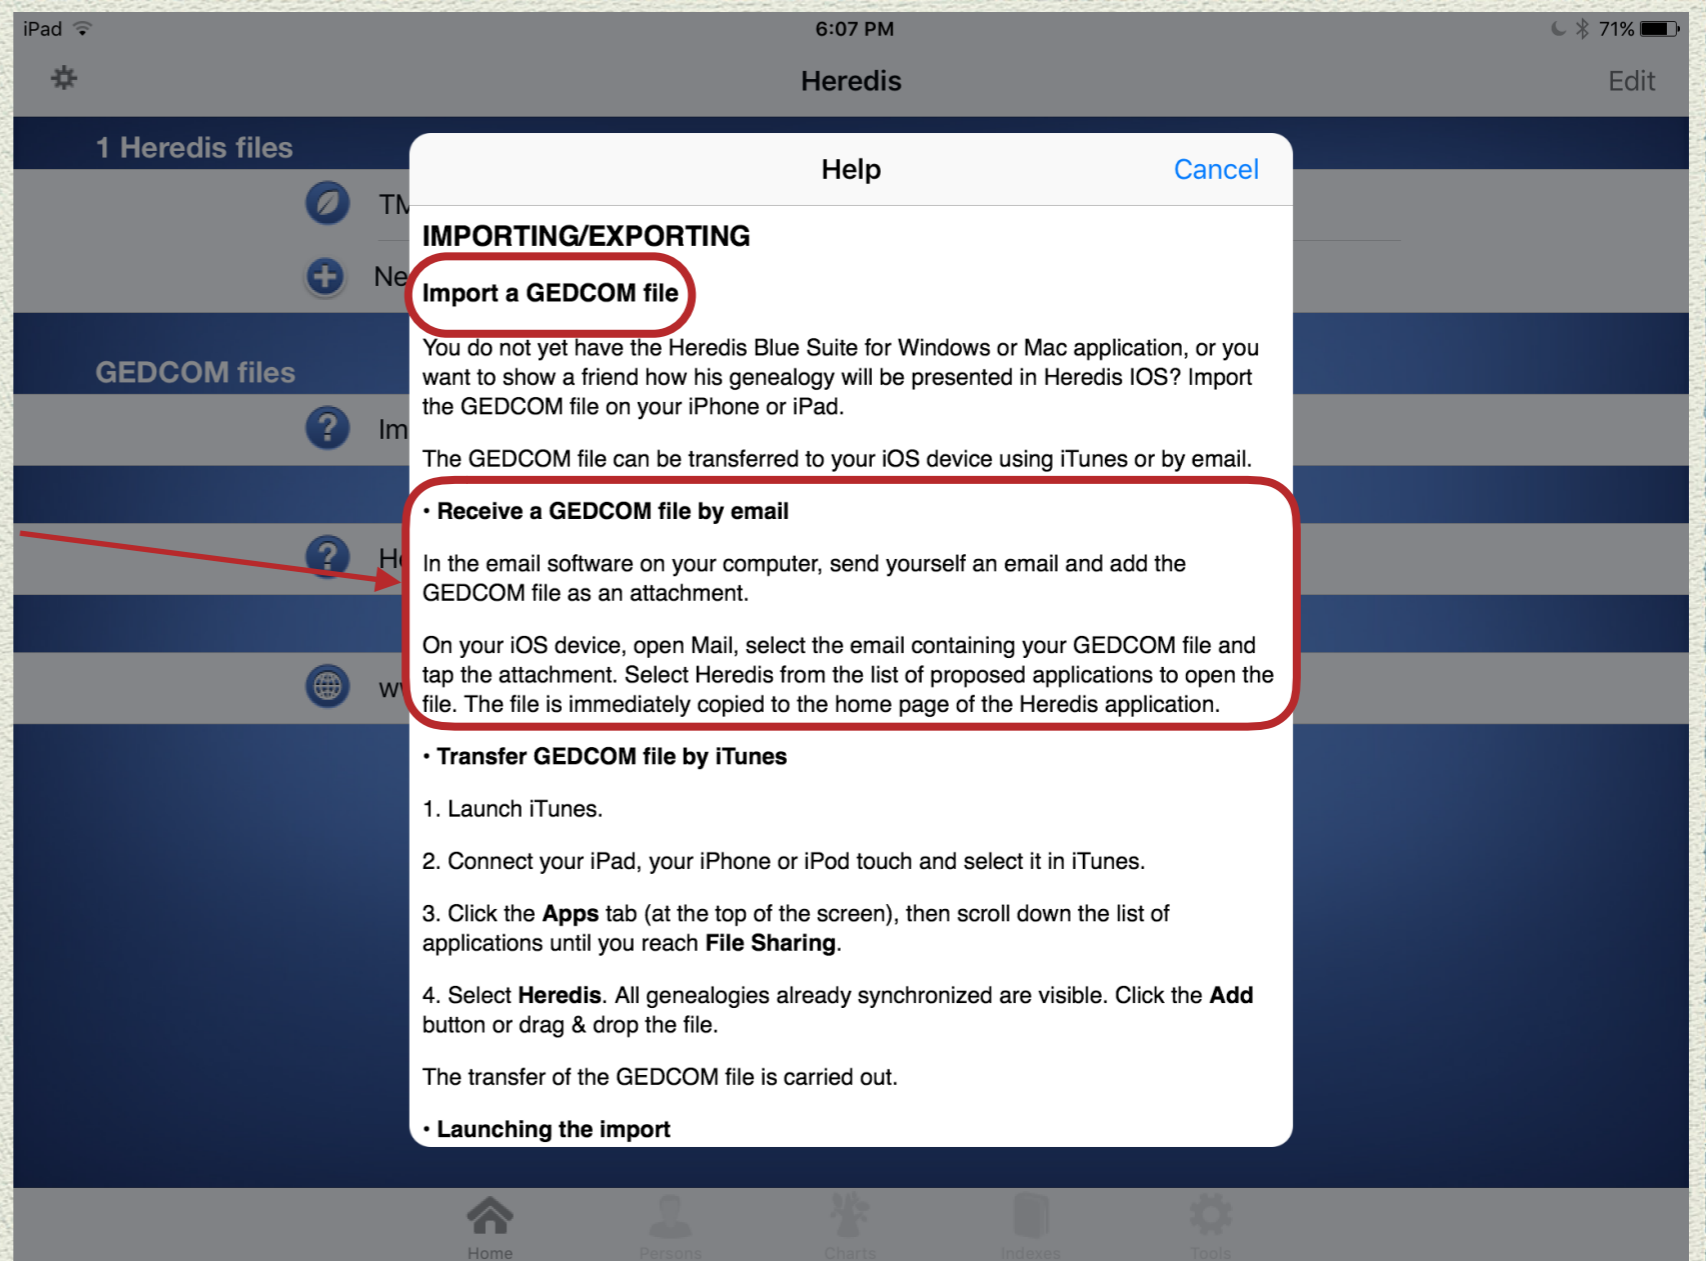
iPad 6:07 PM 71%

Heredis

Edit

1 Heredis files

TM

Ne

GEDCOM files

Im

H

W

Help

Cancel

IMPORTING/EXPORTING

Import a GEDCOM file

You do not yet have the Heredis Blue Suite for Windows or Mac application, or you want to show a friend how his genealogy will be presented in Heredis IOS? Import the GEDCOM file on your iPhone or iPad.

The GEDCOM file can be transferred to your iOS device using iTunes or by email.

• Receive a GEDCOM file by email

In the email software on your computer, send yourself an email and add the GEDCOM file as an attachment.

On your iOS device, open Mail, select the email containing your GEDCOM file and tap the attachment. Select Heredis from the list of proposed applications to open the file. The file is immediately copied to the home page of the Heredis application.

• Transfer GEDCOM file by iTunes

1. Launch iTunes.

2. Connect your iPad, your iPhone or iPod touch and select it in iTunes.

3. Click the **Apps** tab (at the top of the screen), then scroll down the list of applications until you reach **File Sharing**.

4. Select **Heredis**. All genealogies already synchronized are visible. Click the **Add** button or drag & drop the file.

The transfer of the GEDCOM file is carried out.

• Launching the import

Home Persons Charts Indexes Tools